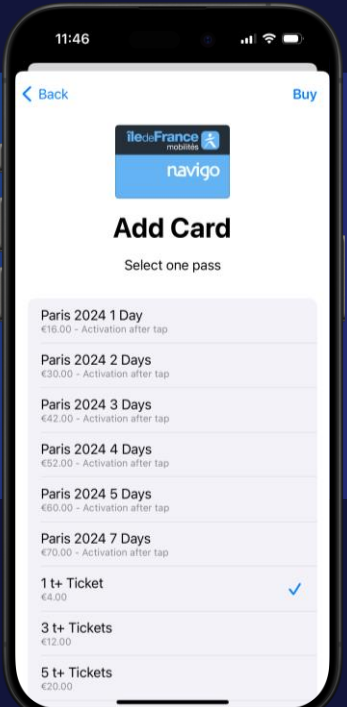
11:46

Back

Buy

îledeFrance mobilités

navigo

Add Card

Select one pass

Paris 2024 1 Day
€16.00 - Activation after tap

Paris 2024 2 Days
€30.00 - Activation after tap

Paris 2024 3 Days
€42.00 - Activation after tap

Paris 2024 4 Days
€52.00 - Activation after tap

Paris 2024 5 Days
€60.00 - Activation after tap

Paris 2024 7 Days
€70.00 - Activation after tap

1 t+ Ticket
€4.00

3 t+ Tickets
€12.00

5 t+ Tickets
€20.00